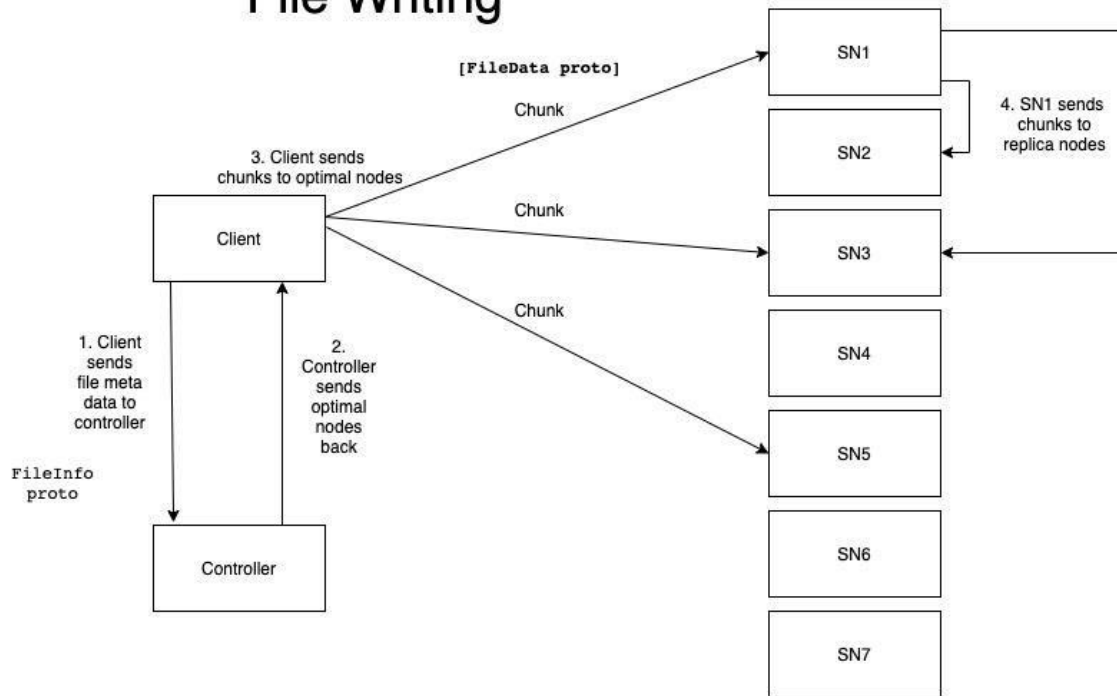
File Writing

[FileData proto]

Chunk

3. Client sends chunks to optimal nodes

Chunk

Chunk

Client

1. Client sends file meta data to controller

2. Controller sends optimal nodes back

FileInfo proto

Controller

SN1

SN2

4. SN1 sends chunks to replica nodes

SN3

SN4

SN5

SN6

SN7